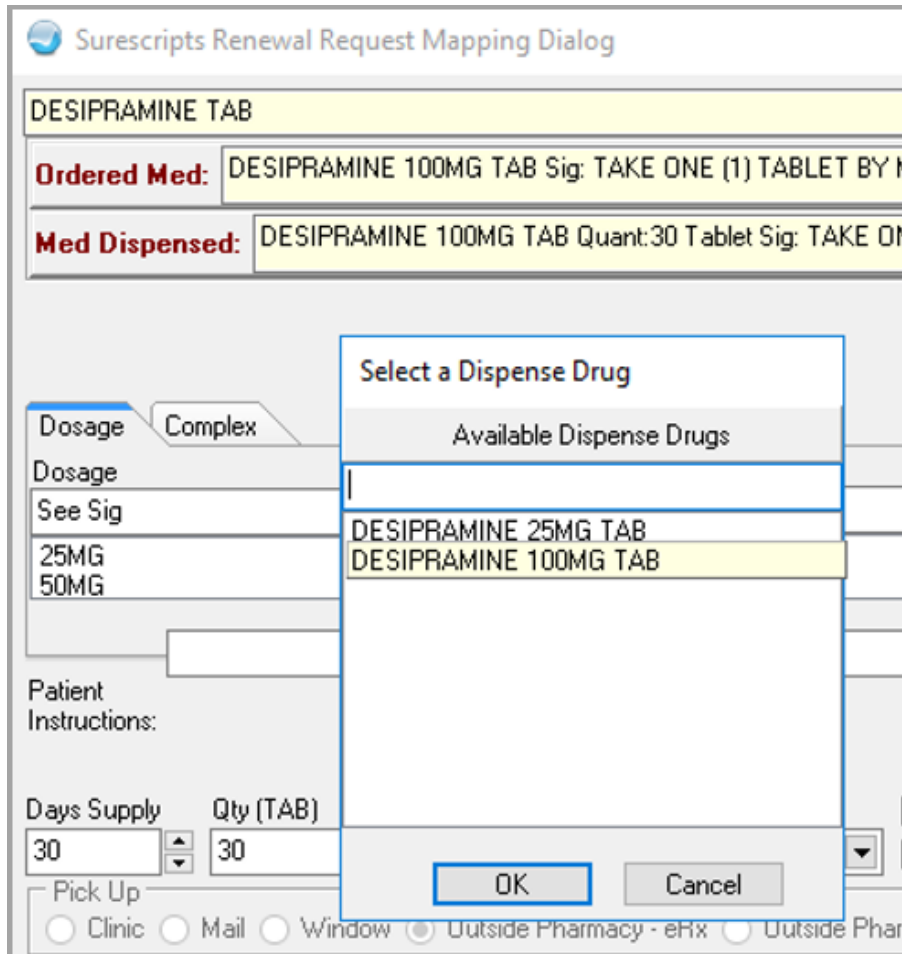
Surescripts Renewal Request Mapping Dialog

DESIPRAMINE TAB

Ordered Med: DESIPRAMINE 100MG TAB Sig: TAKE ONE (1) TABLET BY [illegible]

Med Dispensed: DESIPRAMINE 100MG TAB Quant:30 Tablet Sig: TAKE O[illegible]

Dosage
Complex

Dosage
See Sig
25MG
50MG

Patient Instructions:

Days Supply
30
Qty (TAB)
30

Pick Up
Clinic
Mail
Window
Outside Pharmacy - eRx
Outside Phar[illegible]

Select a Dispense Drug

Available Dispense Drugs

DESIPRAMINE 25MG TAB
DESIPRAMINE 100MG TAB

OK
Cancel